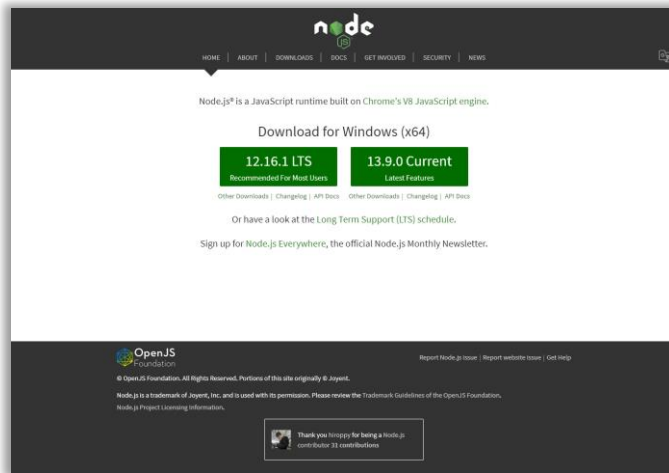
node
JS

HOME | ABOUT | DOWNLOADS | DOCS | GET INVOLVED | SECURITY | NEWS

Node.js® is a JavaScript runtime built on Chrome's V8 JavaScript engine.

Download for Windows (x64)

12.16.1 LTS
Recommended For Most Users

13.9.0 Current
Latest Features

Other Downloads | Changelog | API Docs Other Downloads | Changelog | API Docs

Or have a look at the Long Term Support (LTS) schedule.

Sign up for Node.js Everywhere, the official Node.js Monthly Newsletter.

OpenJS Foundation

Report Node.js issue | Report website issue | Get Help

© OpenJS Foundation. All Rights Reserved. Portions of this site originally © Joyent.

Node.js is a trademark of Joyent, Inc. and is used with its permission. Please review the Trademark Guidelines of the OpenJS Foundation.

Node.js Project Licensing Information.

Thank you hiroppy for being a Node.js contributor 31 contributions